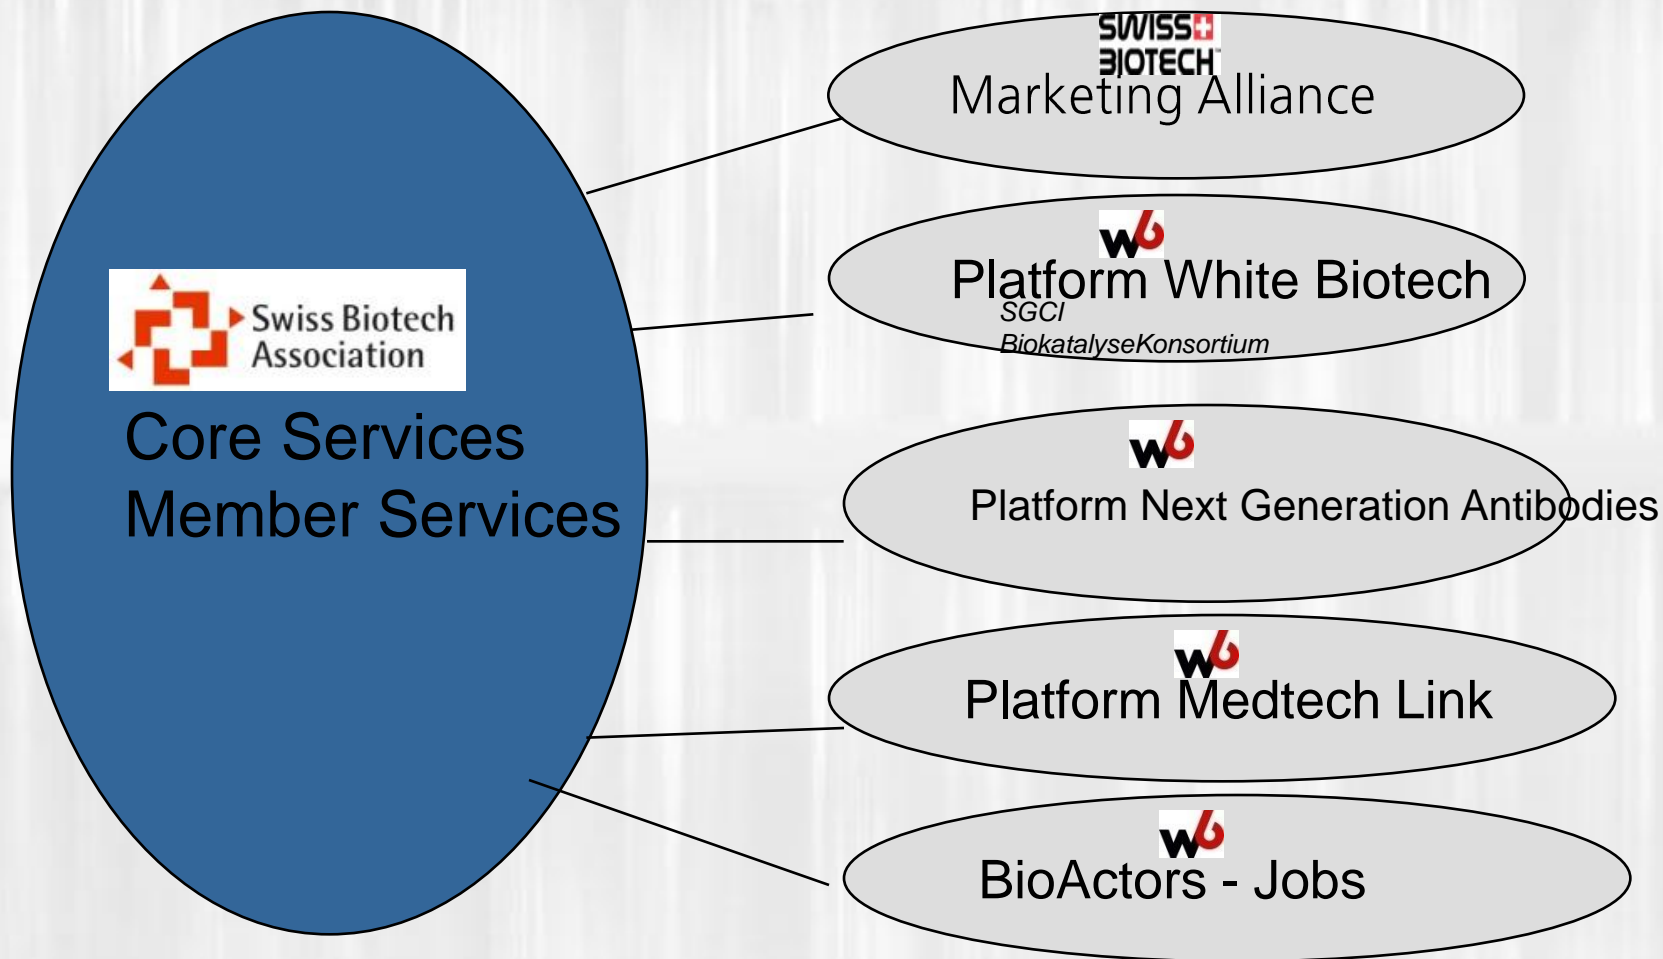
Swiss Biotech Association

Core Services
Member Services

SWISS BIOTECH
Marketing Alliance

wb
Platform White Biotech
SGCI
BiokatalyseKonsortium

wb
Platform Next Generation Antibodies

wb
Platform Medtech Link

wb
BioActors - Jobs